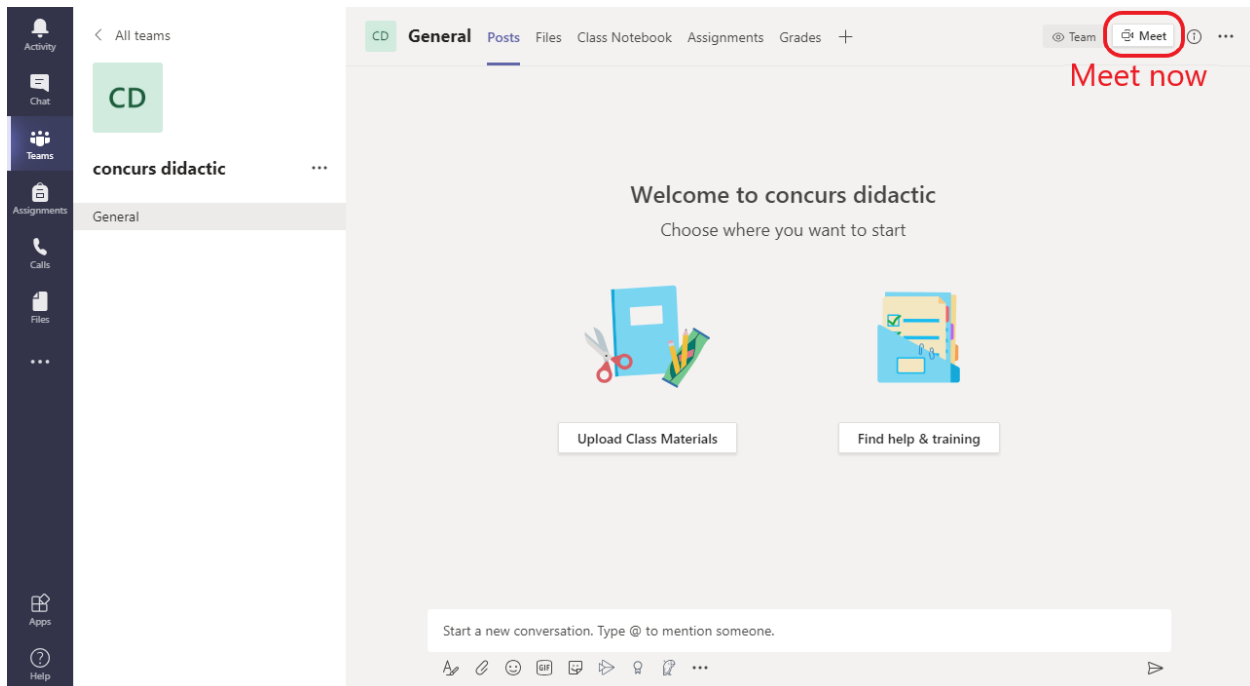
Activity
Chat
Teams
Assignments
Calls
Files
...
Apps
Help

< All teams

CD

concurs didactic ...

General

CD General Posts Files Class Notebook Assignments Grades +

Team Meet ...

Meet now

Welcome to concurs didactic

Choose where you want to start

Upload Class Materials

Find help & training

Start a new conversation. Type @ to mention someone.

GIF ...